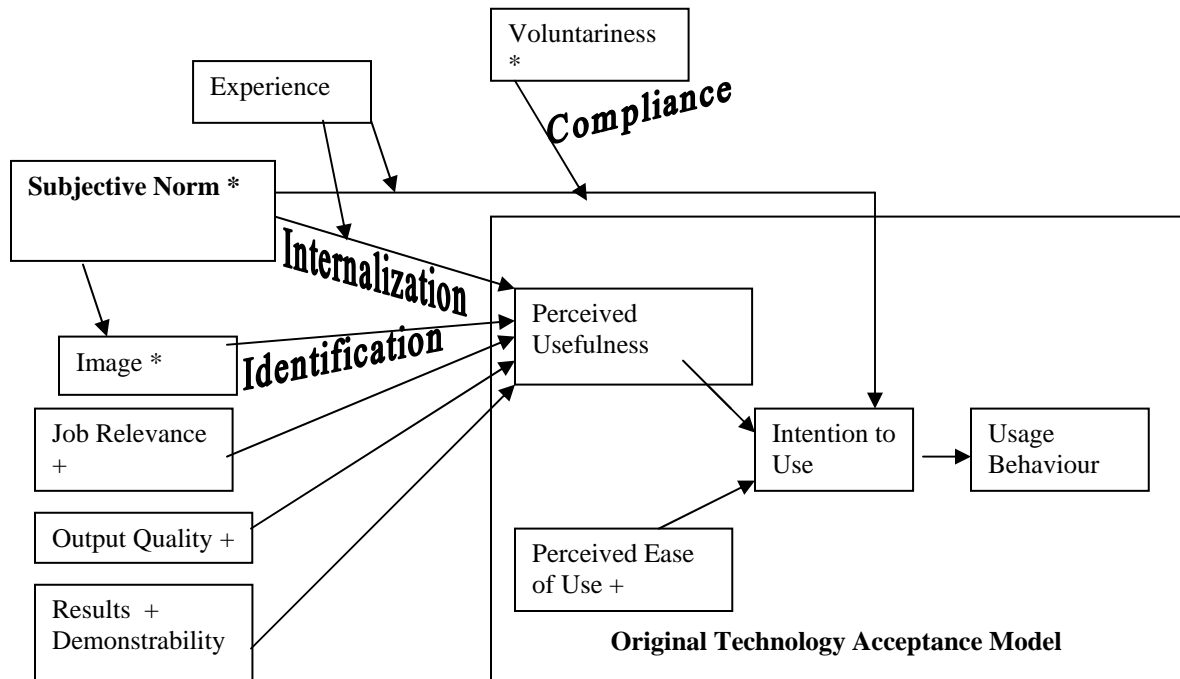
Voluntariness
*

Experience

Compliance

**Subjective Norm ***

Internalization

Identification

Perceived Usefulness

Image *

Job Relevance
+

Output Quality +

Results +
Demonstrability

Intention to Use

Usage Behaviour

Perceived Ease of Use +

**Original Technology Acceptance Model**